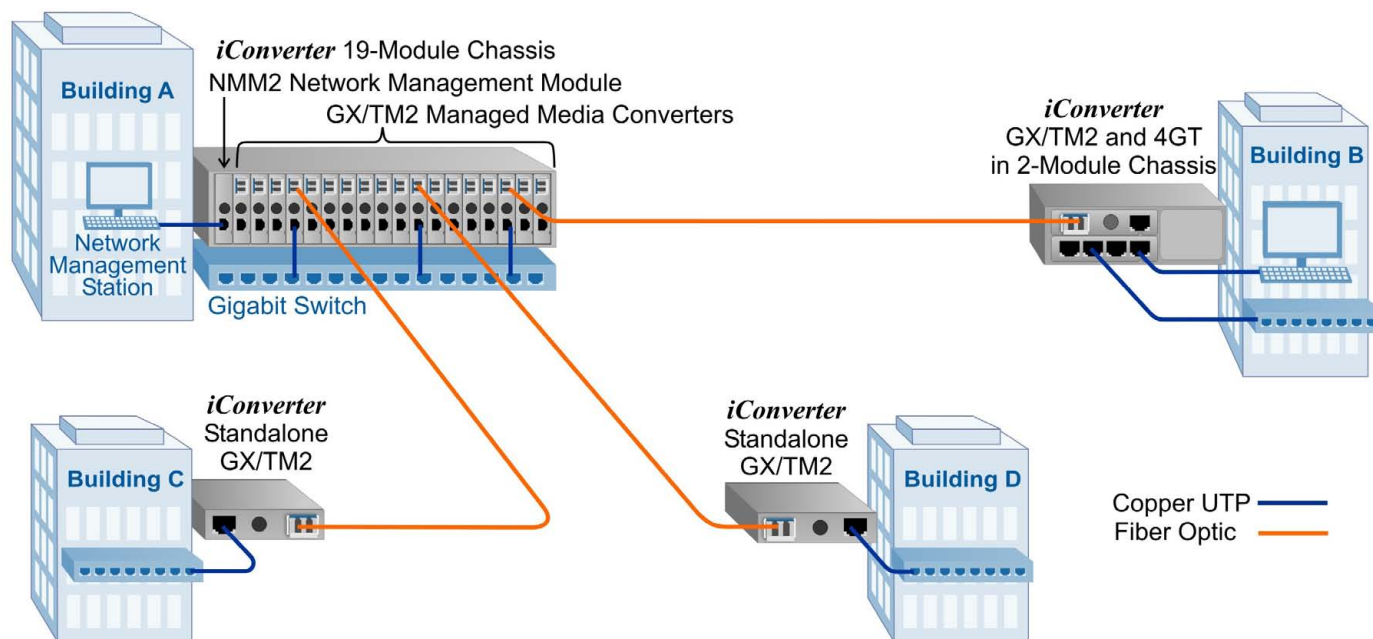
Building A

iConverter 19-Module Chassis
NMM2 Network Management Module
GX/TM2 Managed Media Converters

Network Management Station

Gigabit Switch

iConverter
GX/TM2 and 4GT in 2-Module Chassis

Building B

iConverter
Standalone
GX/TM2

Building C

iConverter
Standalone
GX/TM2

Building D

Copper UTP
Fiber Optic